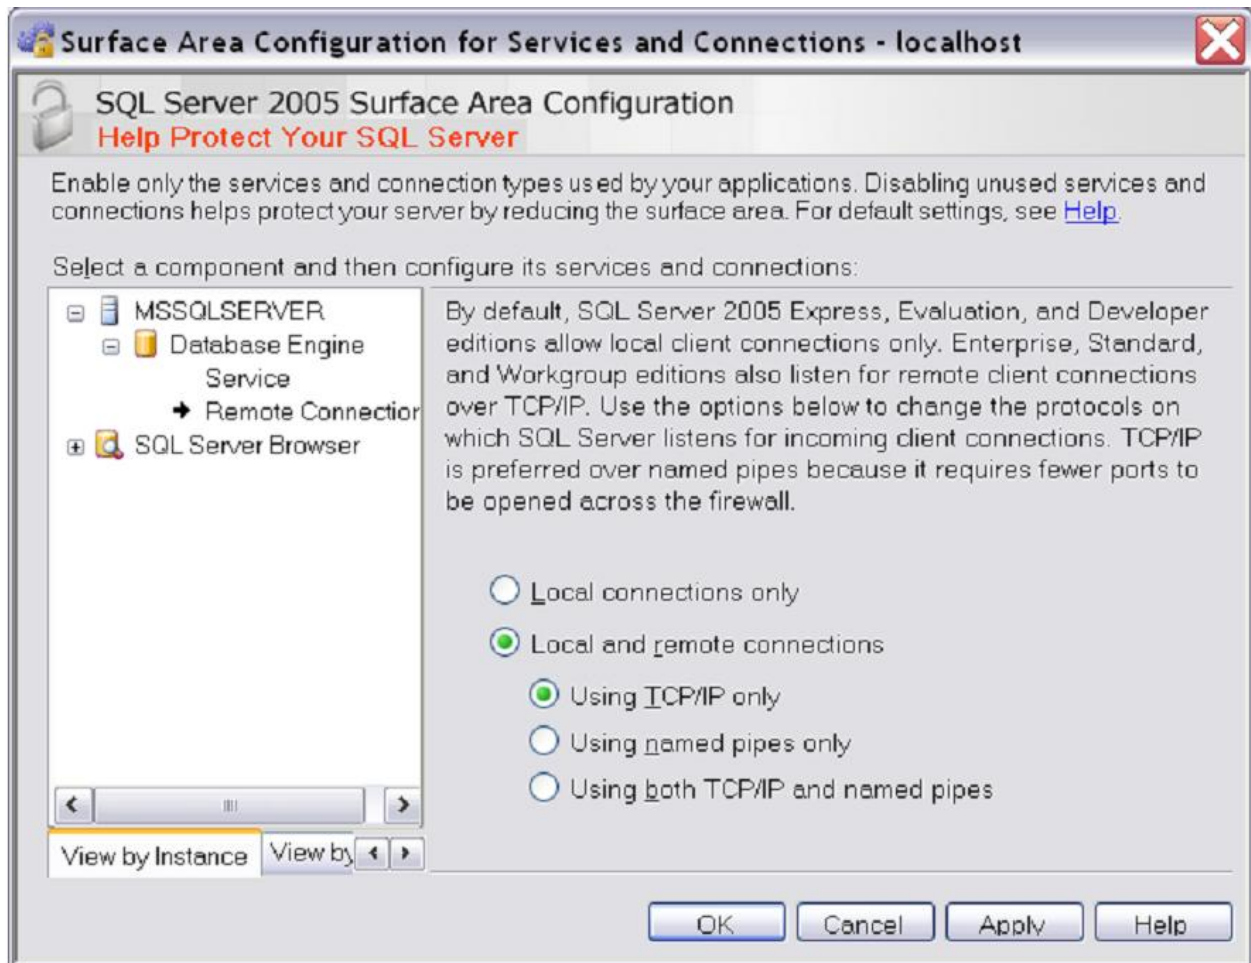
Surface Area Configuration for Services and Connections - localhost

SQL Server 2005 Surface Area Configuration
Help Protect Your SQL Server

Enable only the services and connection types used by your applications. Disabling unused services and connections helps protect your server by reducing the surface area. For default settings, see Help.

Select a component and then configure its services and connections:

MSSQLSERVER
Database Engine
Service
Remote Connectior
SQL Server Browser

By default, SQL Server 2005 Express, Evaluation, and Developer editions allow local client connections only. Enterprise, Standard, and Workgroup editions also listen for remote client connections over TCP/IP. Use the options below to change the protocols on which SQL Server listens for incoming client connections. TCP/IP is preferred over named pipes because it requires fewer ports to be opened across the firewall.

Local connections only
Local and remote connections
Using TCP/IP only
Using named pipes only
Using both TCP/IP and named pipes

View by Instance
View by

OK
Cancel
Apply
Help